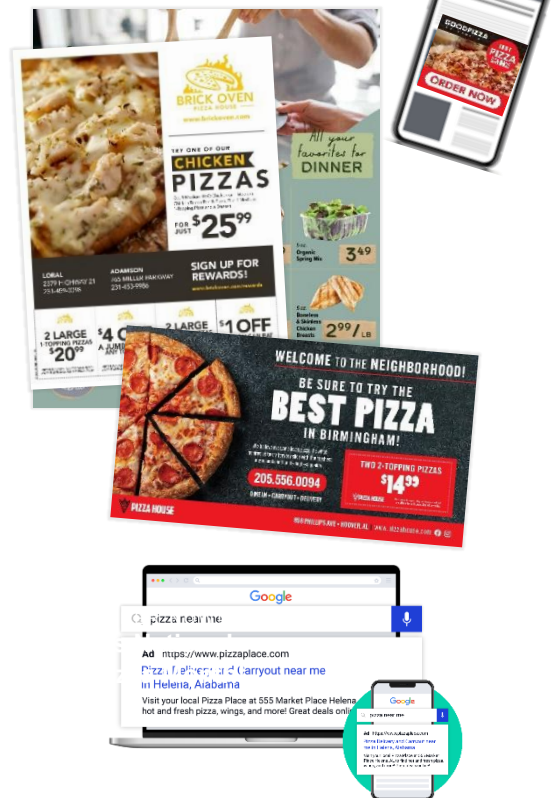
GOODPIZZA
BEST PIZZA
ORDER NOW

BRICK OVEN
PIZZA HOUSE
www.brickoven.com

TRY ONE OF OUR
CHICKEN PIZZAS
FOR JUST $25^{99}$

LOBAL
2379 HIGHWAY 21
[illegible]

ADAMSON
765 MILLER PARKWAY
231-453-9986

SIGN UP FOR REWARDS!

2 LARGE 1-TOPPING PIZZAS $20^{99}$
$4 A JUMBO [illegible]
2 LARGE
$1 OFF

All your favorites for DINNER
Organic Spring Mix $3^{49}$
Boneless & Skinless Chicken Breasts $2^{99}$/LB

WELCOME TO THE NEIGHBORHOOD!
BE SURE TO TRY THE
BEST PIZZA
IN BIRMINGHAM!
205.556.0094
DINE IN • CARRYOUT • DELIVERY
TWO 2-TOPPING PIZZAS
$14^{99}$
PIZZA HOUSE

Google
pizza near me
Ad https://www.pizzaplace.com
Pizza Delivery and Carryout near me in Helena, Alabama
Visit your local Pizza Place at 555 Market Place Helena hot and fresh pizza, wings, and more! Great deals onli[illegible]

Google
pizza near me
Ad https://www.pizzaplace.com
Pizza Delivery and Carryout near me in Helena, Alabama
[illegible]